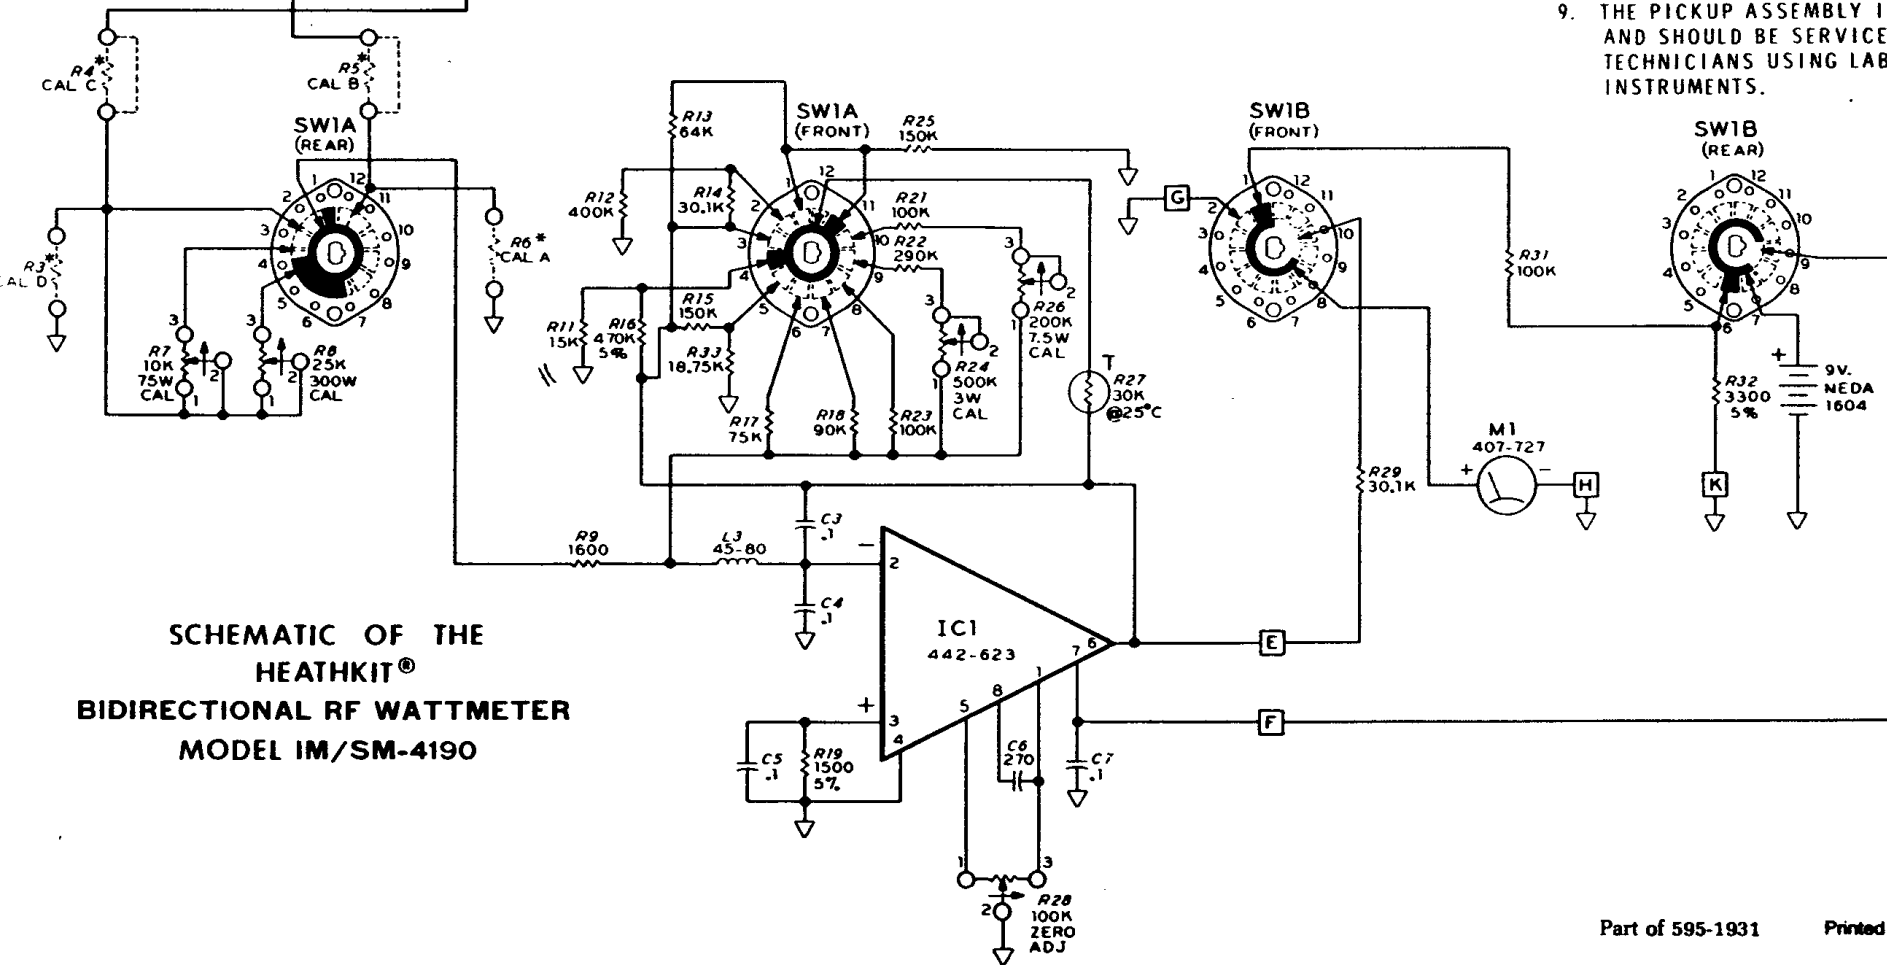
9. THE PICKUP ASSEMBLY I AND SHOULD BE SERVICE TECHNICIANS USING LAB INSTRUMENTS.

R4* CAL C
R5* CAL B
SW1A (REAR)
R3* CAL D
R6* CAL A
R7 10K 75W CAL
R8 25K 300W CAL

R13 64K
SW1A (FRONT)
R25 150K
R12 400K
R14 30.1K
R21 100K
R22 290K
R11 15K
R16 470K 5%
R15 150K
R33 18.75K
R26 200K 7.5W CAL
R24 500K 3W CAL
R17 75K
R18 90K
R23 100K
T
R27 30K @25°C

SW1B (FRONT)
G
R31 100K
SW1B (REAR)
R32 3300 5%
9V. NEDA 1604
M1 407-727
H
K
R29 30.1K

R9 1600
L3 45-80
C3 .1
C4 .1
IC1 442-623
E
F
C5 .1
R19 1500 5%
C6 270
C7 .1
R28 100K ZERO ADJ

SCHEMATIC OF THE HEATHKIT®
BIDIRECTIONAL RF WATTMETER
MODEL IM/SM-4190

Part of 595-1931 Printed